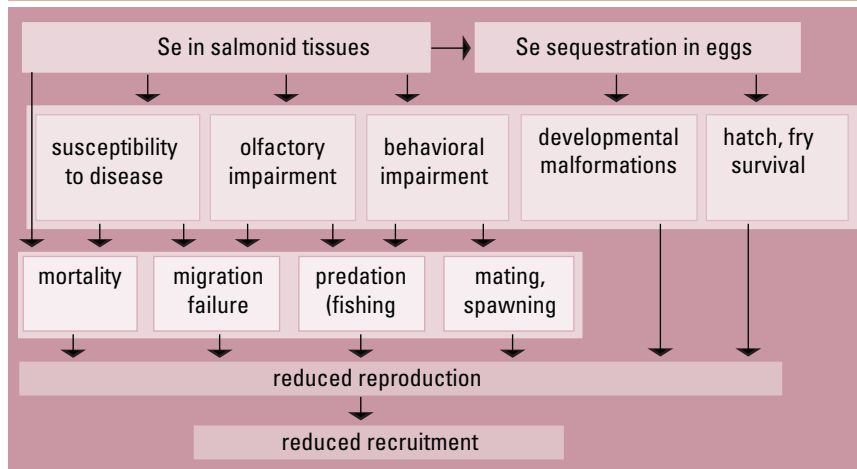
Se in salmonid tissues

Se sequestration in eggs

susceptibility to disease

olfactory impairment

behavioral impairment

developmental malformations

hatch, fry survival

mortality

migration failure

predation (fishing

mating, spawning

reduced reproduction

reduced recruitment